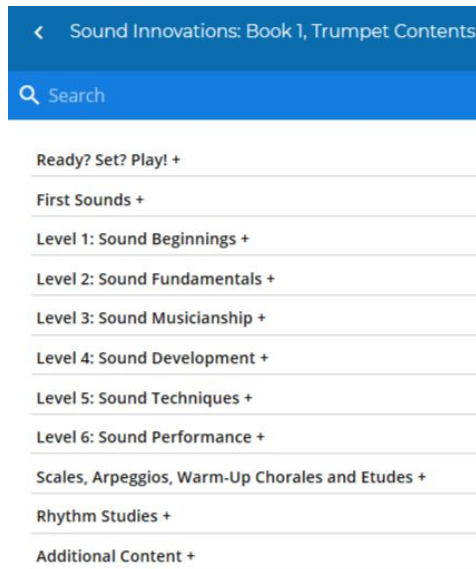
< Sound Innovations: Book 1, Trumpet Contents

Search

Ready? Set? Play! +

First Sounds +

Level 1: Sound Beginnings +

Level 2: Sound Fundamentals +

Level 3: Sound Musicianship +

Level 4: Sound Development +

Level 5: Sound Techniques +

Level 6: Sound Performance +

Scales, Arpeggios, Warm-Up Chorales and Etudes +

Rhythm Studies +

Additional Content +